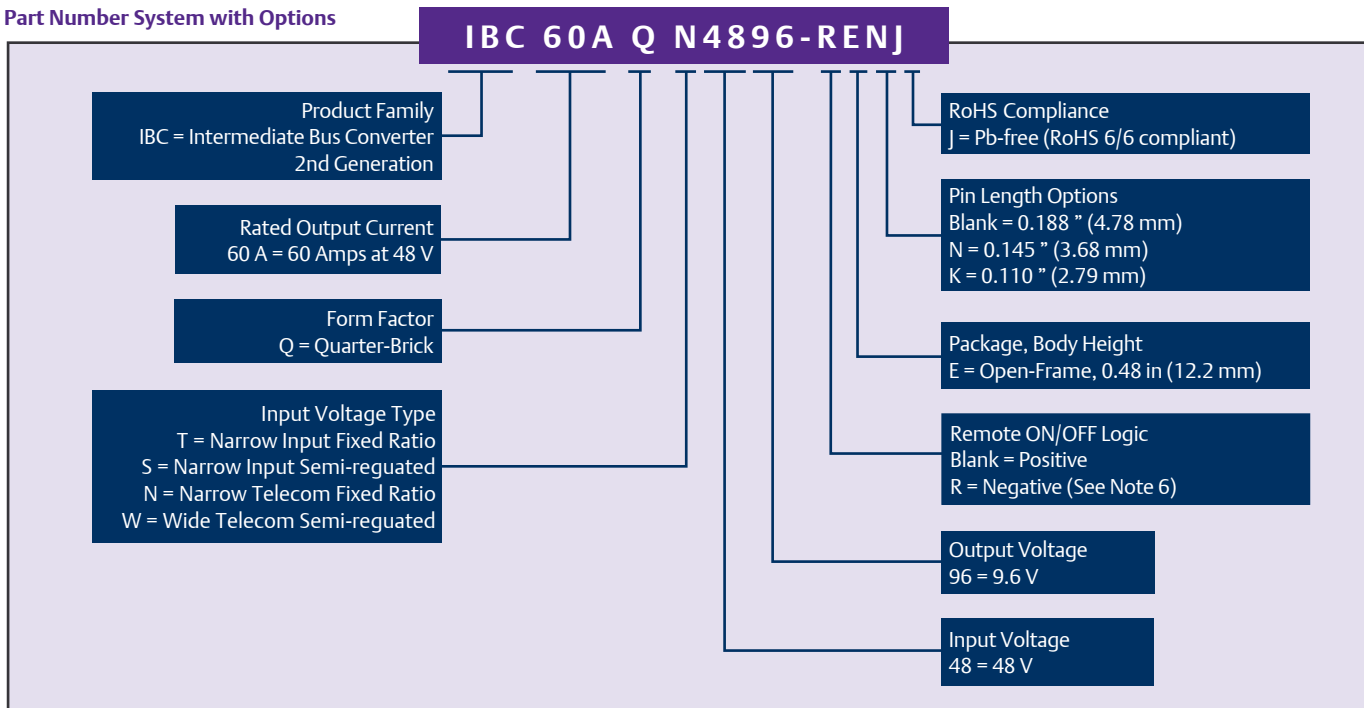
Part Number System with Options

IBC 60A Q N4896-RENJ

Product Family
IBC = Intermediate Bus Converter
2nd Generation

Rated Output Current
60 A = 60 Amps at 48 V

Form Factor
Q = Quarter-Brick

Input Voltage Type
T = Narrow Input Fixed Ratio
S = Narrow Input Semi-reguated
N = Narrow Telecom Fixed Ratio
W = Wide Telecom Semi-reguated

RoHS Compliance
J = Pb-free (RoHS 6/6 compliant)

Pin Length Options
Blank = 0.188 " (4.78 mm)
N = 0.145 " (3.68 mm)
K = 0.110 " (2.79 mm)

Package, Body Height
E = Open-Frame, 0.48 in (12.2 mm)

Remote ON/OFF Logic
Blank = Positive
R = Negative (See Note 6)

Output Voltage
96 = 9.6 V

Input Voltage
48 = 48 V